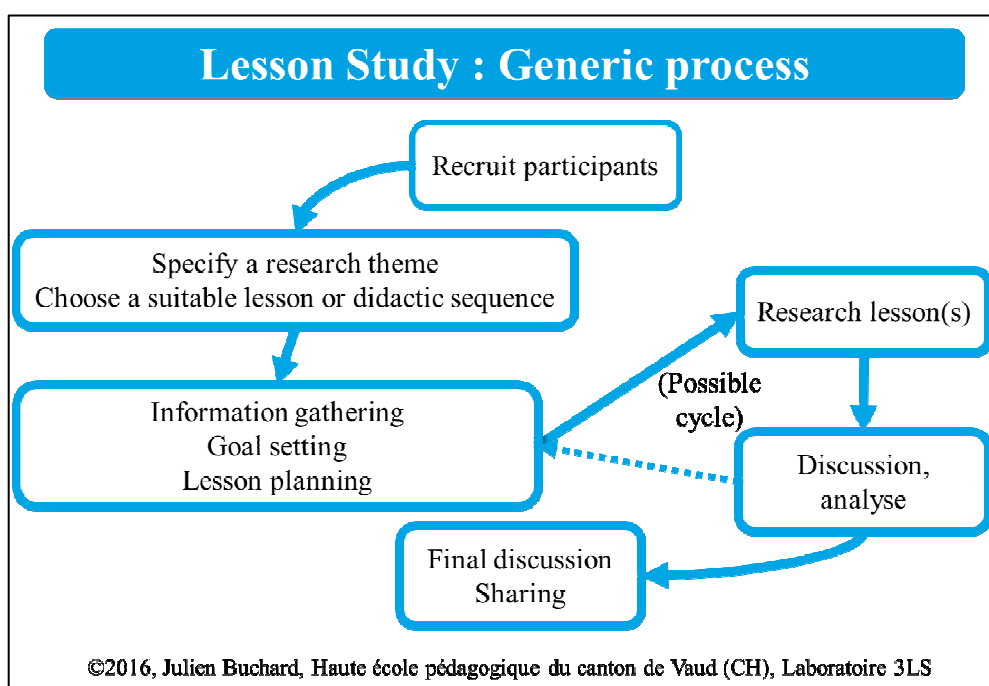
Lesson Study : Generic process

Recruit participants

Specify a research theme
Choose a suitable lesson or didactic sequence

Research lesson(s)

(Possible cycle)

Information gathering
Goal setting
Lesson planning

Discussion, analyse

Final discussion
Sharing

©2016, Julien Buchard, Haute école pédagogique du canton de Vaud (CH), Laboratoire 3LS